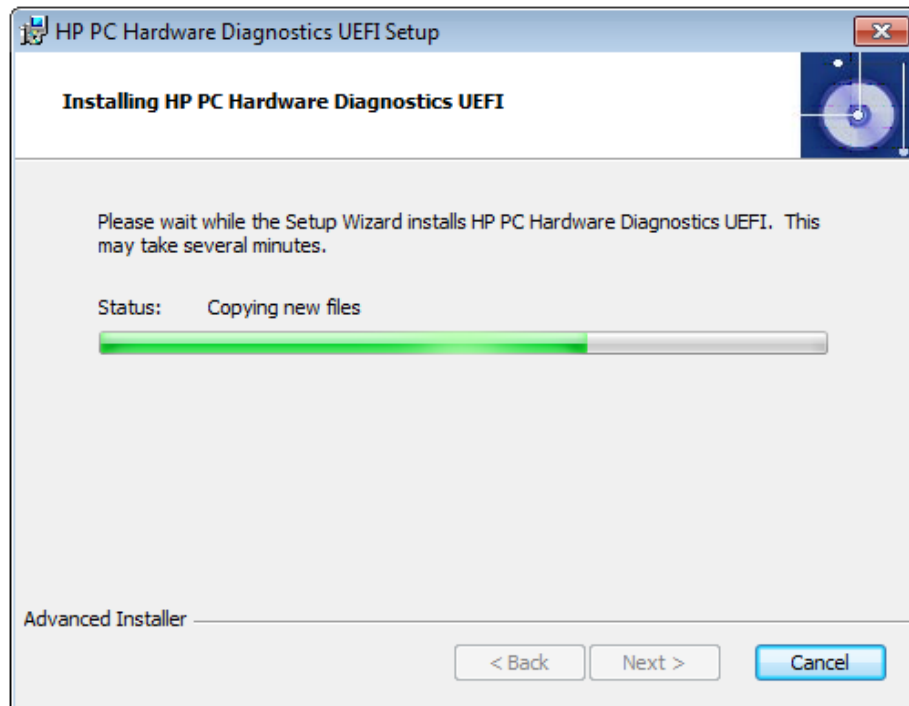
HP PC Hardware Diagnostics UEFI Setup

Installing HP PC Hardware Diagnostics UEFI

Please wait while the Setup Wizard installs HP PC Hardware Diagnostics UEFI. This may take several minutes.

Status: Copying new files

Advanced Installer

< Back
Next >
Cancel